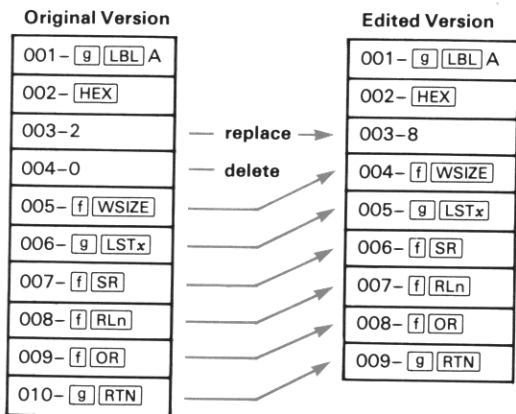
Original Version

| |
|---|
| 001– g LBL A |
| 002– HEX |
| 003–2 |
| 004–0 |
| 005– f WSIZE |
| 006– g LST$x$ |
| 007– f SR |
| 008– f RLn |
| 009– f OR |
| 010– g RTN |

replace

delete

Edited Version

| |
|---|
| 001– g LBL A |
| 002– HEX |
| 003–8 |
| 004– f WSIZE |
| 005– g LST$x$ |
| 006– f SR |
| 007– f RLn |
| 008– f OR |
| 009– g RTN |